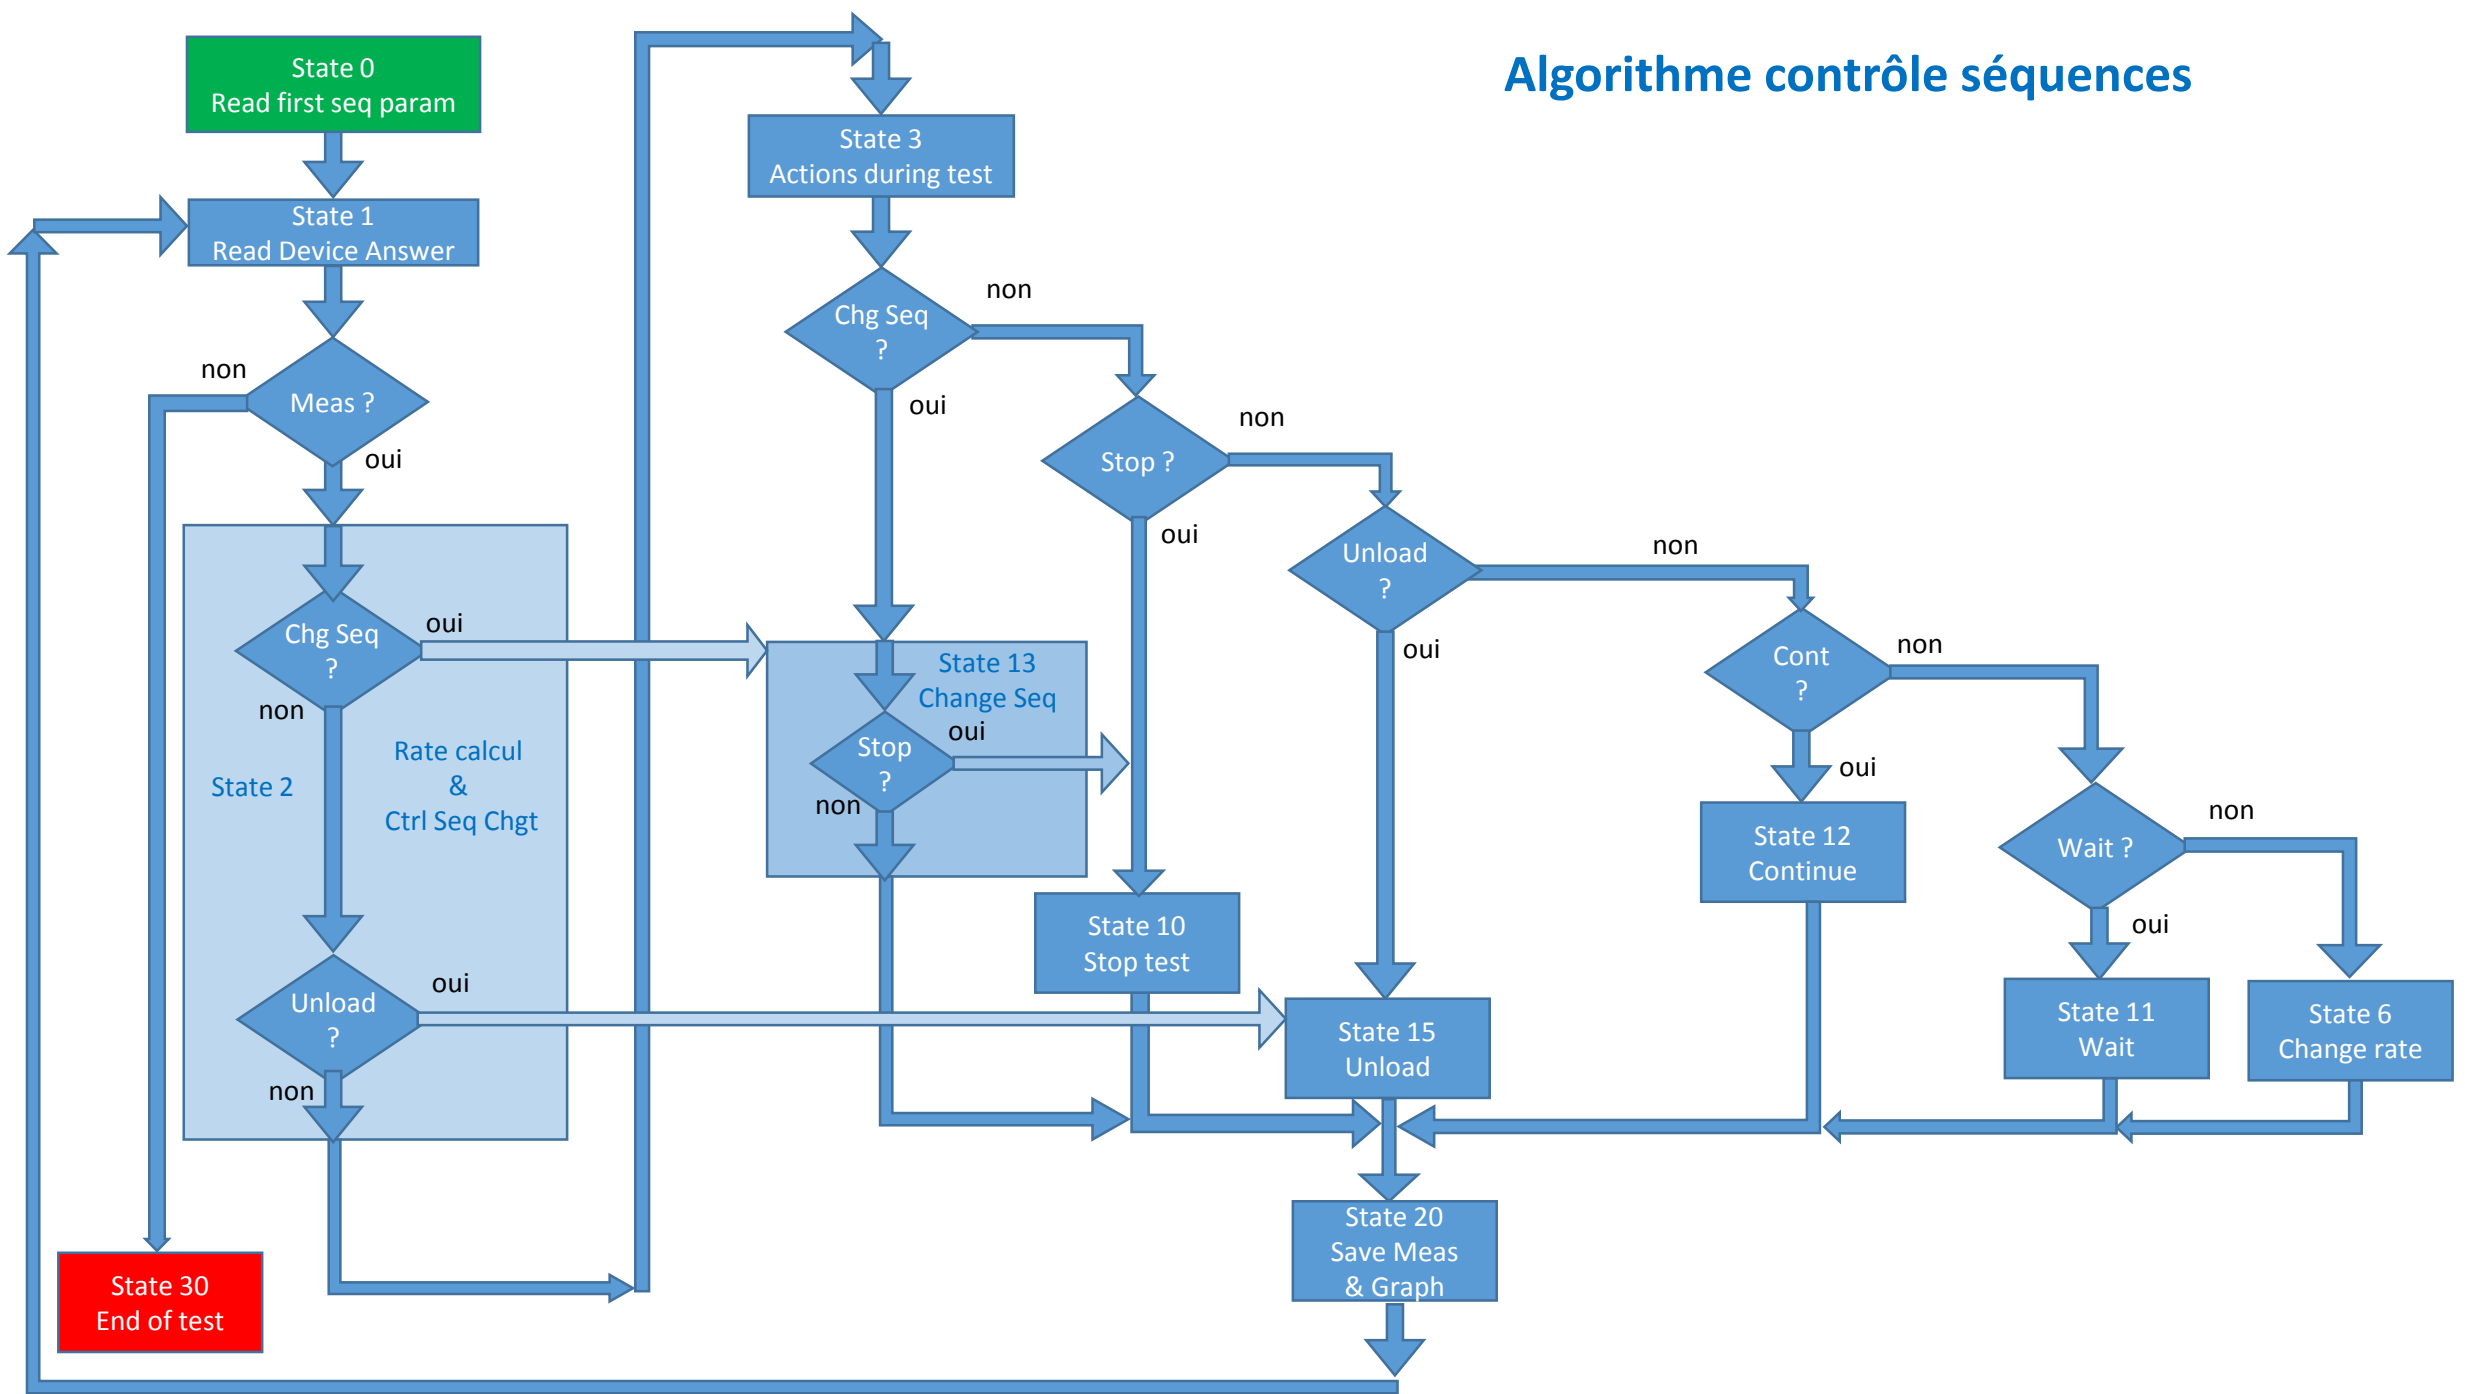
Algorithme contrôle séquences

State 0
Read first seq param

State 1
Read Device Answer

non
Meas ?
oui

Chg Seq
?
oui
non

State 2

Rate calcul
&
Ctrl Seq Chgt

Unload
?
oui
non

State 30
End of test

State 3
Actions during test

Chg Seq
?
non
oui

State 13
Change Seq

Stop
?
oui
non

Stop ?
non
oui

State 10
Stop test

Unload
?
non
oui

State 15
Unload

State 20
Save Meas
& Graph

Cont
?
non
oui

State 12
Continue

Wait ?
non
oui

State 11
Wait

State 6
Change rate